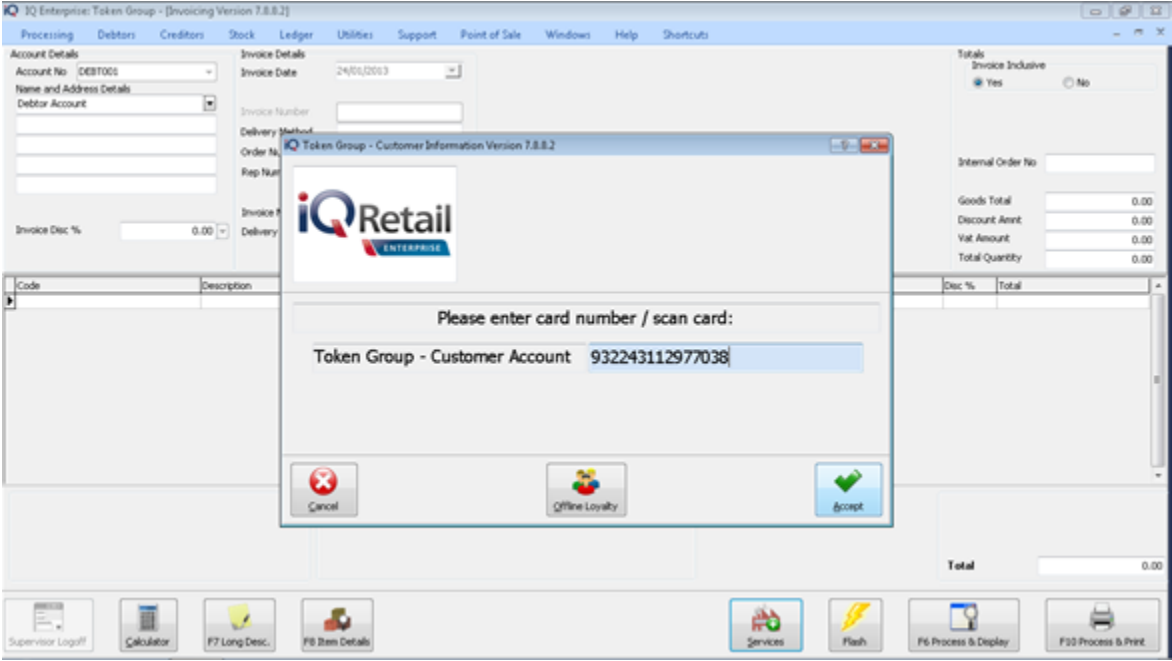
IQ Enterprise: Token Group - [Invoicing Version 7.8.8.2]

Processing Debtors Creditors Stock Ledger Utilities Support Point of Sale Windows Help Shortcuts

Account Details
Account No DEBT001
Name and Address Details
Debtor Account

Invoice Disc % 0.00

Invoice Details
Invoice Date 24/01/2013
Invoice Number
Delivery Method
Order Nu
Rep Num
Invoice
Delivery

Totals
Invoice Inclusive
Yes No

Internal Order No

Goods Total 0.00
Discount Amnt 0.00
Vat Amount 0.00
Total Quantity 0.00

Code Description Disc % Total

Token Group - Customer Information Version 7.8.8.2

iQ Retail ENTERPRISE

Please enter card number / scan card:

Token Group - Customer Account 932243112977038

Cancel
Offline Loyalty
Accept

Total 0.00

Supervisor Logoff
Calculator
F7 Long Desc.
F8 Item Details
Services
Flash
F6 Process & Display
F10 Process & Print